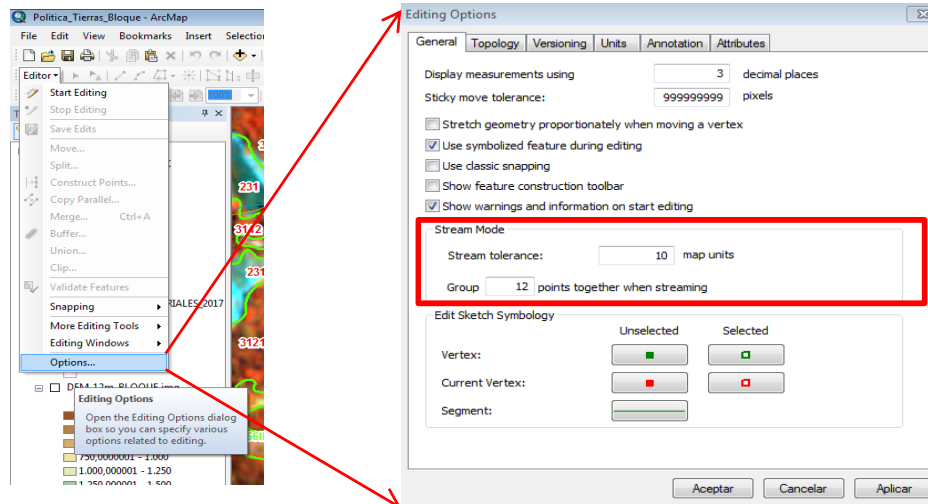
Politica_Tierras_Bloque - ArcMap

File Edit View Bookmarks Insert Selection

Editor▾

Start Editing
Stop Editing
Save Edits
Move...
Split...
Construct Points...
Copy Parallel...
Merge... Ctrl+A
Buffer...
Union...
Clip...
Validate Features
Snapping
More Editing Tools
Editing Windows
Options...

RIALES_2017

DEM_12m_BLOQUE.img

Editing Options
Open the Editing Options dialog box so you can specify various options related to editing.

750,0000001 - 1.000
1.000,000001 - 1.250
1.250,000001 - 1.500

231
31 2
231
3121

Editing Options

General | Topology | Versioning | Units | Annotation | Attributes

Display measurements using 3 decimal places
Sticky move tolerance: 999999999 pixels

Stretch geometry proportionately when moving a vertex
Use symbolized feature during editing
Use classic snapping
Show feature construction toolbar
Show warnings and information on start editing

Stream Mode
Stream tolerance: 10 map units
Group 12 points together when streaming

Edit Sketch Symbology
Unselected Selected
Vertex:
Current Vertex:
Segment:

Aceptar | Cancelar | Aplicar